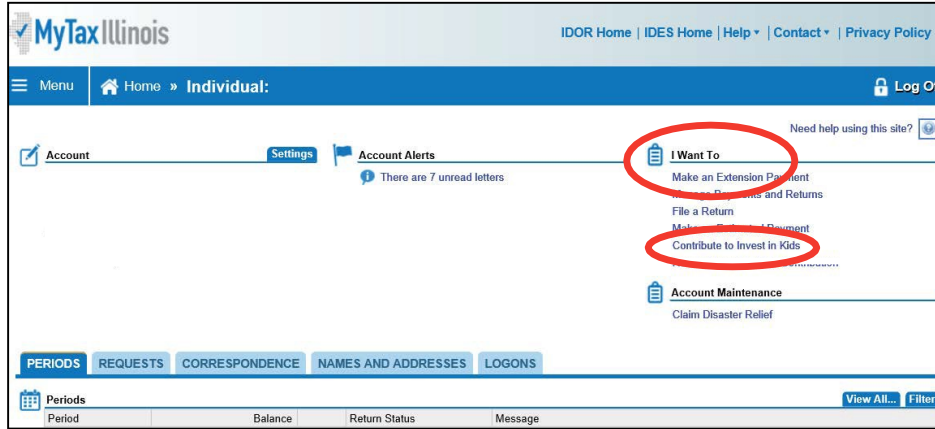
MyTax Illinois

IDOR Home | IDES Home | Help ▾ | Contact ▾ | Privacy Policy

Menu Home » Individual:

Log O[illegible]

Need help using this site?

Account Settings

Account Alerts

There are 7 unread letters

I Want To

Make an Extension Payment

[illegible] and Returns

File a Return

Make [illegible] Payment

Contribute to Invest in Kids

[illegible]

Account Maintenance

Claim Disaster Relief

PERIODS REQUESTS CORRESPONDENCE NAMES AND ADDRESSES LOGONS

Periods

View All... Filte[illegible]

| Period | Balance | Return Status | Message |
|---|---|---|---|